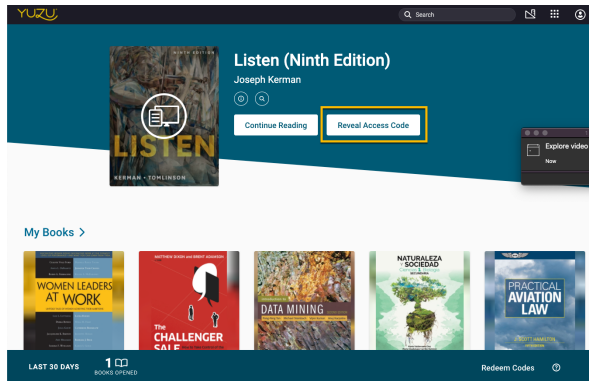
YUZU

Search

NINTH EDITION

LISTEN

KERMAN • TOMLINSON

Listen (Ninth Edition)

Joseph Kerman

Continue Reading

Reveal Access Code

Explore video

Now

My Books >

WOMEN LEADERS AT WORK

MATTHEW DIXON and BRENT ADAMSON

The CHALLENGER SALE

DATA MINING

NATURALEZA y SOCIEDAD

PRACTICAL AVIATION LAW

J. SCOTT HAMILTON

LAST 30 DAYS

1

BOOKS OPENED

Redeem Codes